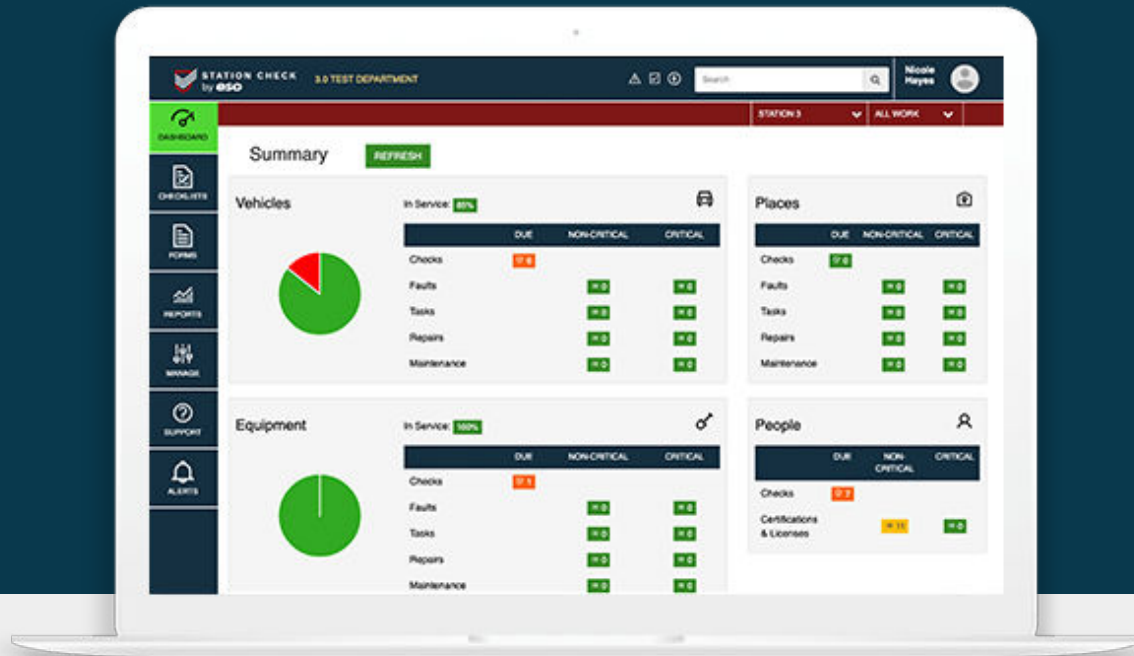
STATION CHECK by eso 3.0 TEST DEPARTMENT

Search

Nicole Hayes

STATION 3 ALL WORK

DASHBOARD

CHECKLISTS

FORMS

REPORTS

MANAGE

SUPPORT

ALERTS

Summary REFRESH

Vehicles

In Service: 85%

| | DUE | NON-CRITICAL | CRITICAL |
|---|---|---|---|
| Checks | 8 | | |
| Faults | | 0 | 0 |
| Tasks | | 0 | 0 |
| Repairs | | 0 | 0 |
| Maintenance | | 0 | 0 |

Places

| | DUE | NON-CRITICAL | CRITICAL |
|---|---|---|---|
| Checks | 0 | | |
| Faults | | 0 | 0 |
| Tasks | | 0 | 0 |
| Repairs | | 0 | 0 |
| Maintenance | | 0 | 0 |

Equipment

In Service: 100%

| | DUE | NON-CRITICAL | CRITICAL |
|---|---|---|---|
| Checks | 1 | | |
| Faults | | 0 | 0 |
| Tasks | | 0 | 0 |
| Repairs | | 0 | 0 |
| Maintenance | | 0 | 0 |

People

| | DUE | NON-CRITICAL | CRITICAL |
|---|---|---|---|
| Checks | 2 | | |
| Certifications & Licenses | | 11 | 0 |